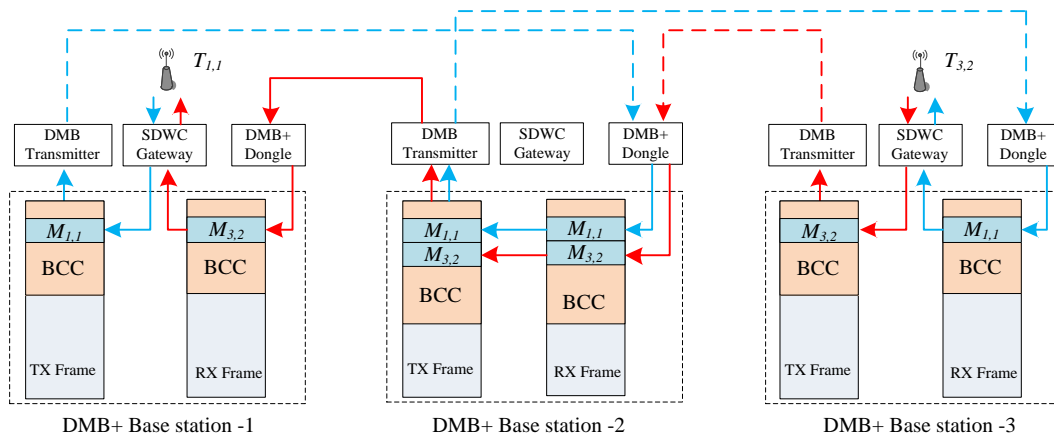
$T_{1,1}$

DMB Transmitter

SDWC Gateway

DMB+ Dongle

$M_{1,1}$

BCC

TX Frame

$M_{3,2}$

BCC

RX Frame

DMB+ Base station -1

DMB Transmitter

SDWC Gateway

DMB+ Dongle

$M_{1,1}$

$M_{3,2}$

BCC

TX Frame

$M_{1,1}$

$M_{3,2}$

BCC

RX Frame

DMB+ Base station -2

$T_{3,2}$

DMB Transmitter

SDWC Gateway

DMB+ Dongle

$M_{3,2}$

BCC

TX Frame

$M_{1,1}$

BCC

RX Frame

DMB+ Base station -3